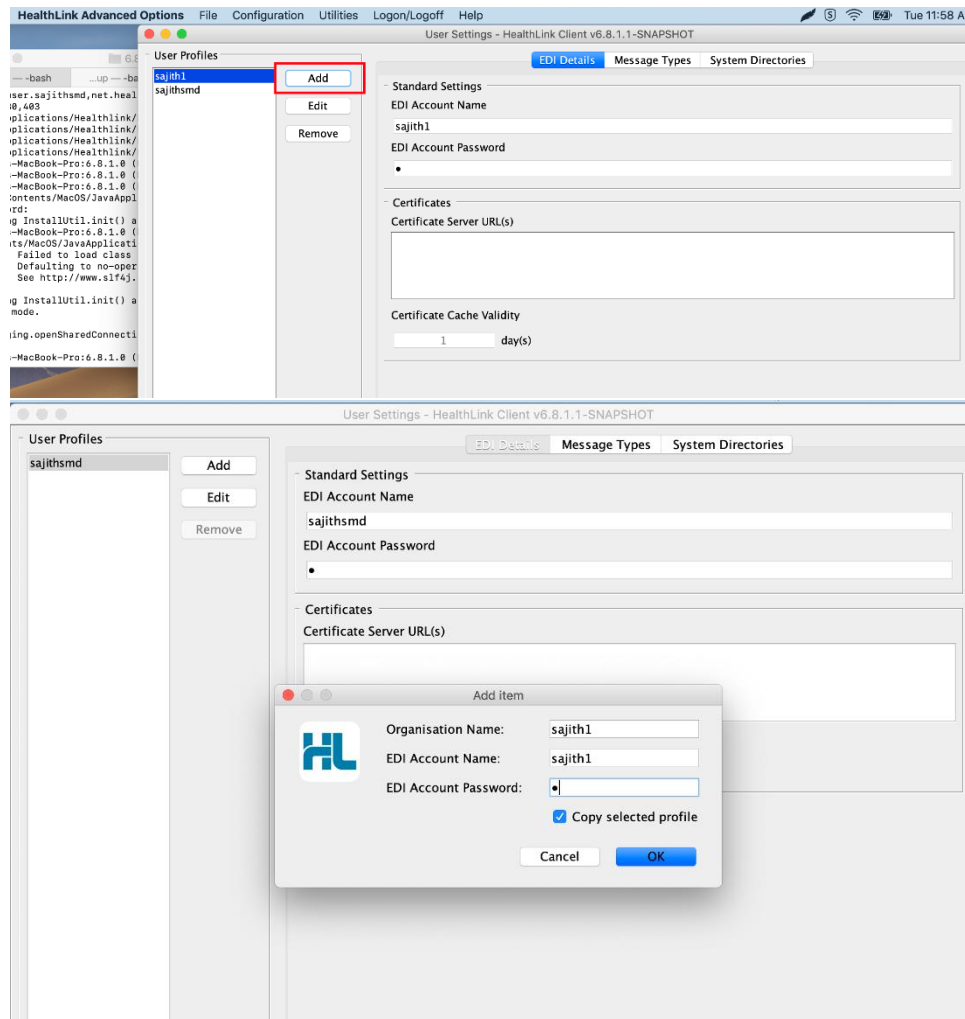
HealthLink Advanced Options File Configuration Utilities Logon/Logoff Help Tue 11:58 A

User Settings - HealthLink Client v6.8.1.1-SNAPSHOT

6.8

— -bash ...up — -ba

user.sajithsmd,net.heal
80,403
plications/Healthlink/
plications/Healthlink/
plications/Healthlink/
plications/Healthlink/
-MacBook-Pro:6.8.1.0 (
-MacBook-Pro:6.8.1.0 (
-MacBook-Pro:6.8.1.0 (
Contents/MacOS/JavaAppl
rd:
g InstallUtil.init() a
-MacBook-Pro:6.8.1.0 (
ts/MacOS/JavaApplicati
Failed to load class
Defaulting to no-oper
See http://www.slf4j.

g InstallUtil.init() a
mode.

ging.openSharedConnecti

-MacBook-Pro:6.8.1.0 (

User Profiles
sajith1
sajithsmd

Add
Edit
Remove

EDI Details Message Types System Directories

Standard Settings
EDI Account Name
sajith1
EDI Account Password
•

Certificates
Certificate Server URL(s)

Certificate Cache Validity
1 day(s)

User Settings - HealthLink Client v6.8.1.1-SNAPSHOT

User Profiles
sajithsmd

Add
Edit
Remove

EDI Details Message Types System Directories

Standard Settings
EDI Account Name
sajithsmd
EDI Account Password
•

Certificates
Certificate Server URL(s)

Add item

HL

Organisation Name: sajith1
EDI Account Name: sajith1
EDI Account Password: •

Copy selected profile

Cancel OK